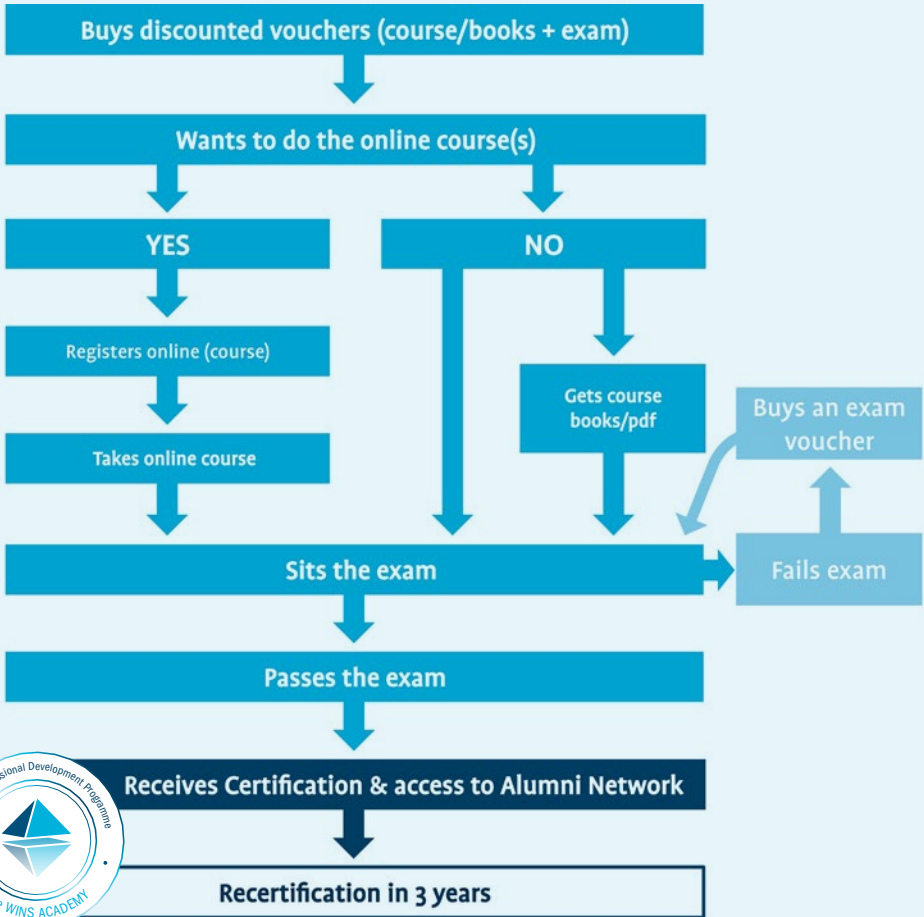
Buys discounted vouchers (course/books + exam)

Wants to do the online course(s)

YES

NO

Registers online (course)

Takes online course

Gets course books/pdf

Buys an exam voucher

Sits the exam

Fails exam

Passes the exam

sional Development Programme

WINS ACADEMY

Receives Certification & access to Alumni Network

Recertification in 3 years